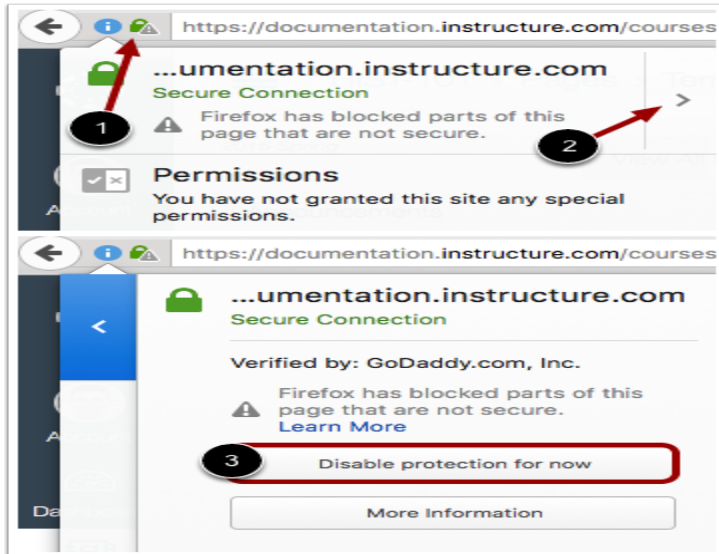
https://documentation.instructure.com/courses

...umentation.instructure.com
Secure Connection
Firefox has blocked parts of this page that are not secure.

1

2

Permissions
You have not granted this site any special permissions.

https://documentation.instructure.com/courses

...umentation.instructure.com
Secure Connection

Verified by: GoDaddy.com, Inc.

Firefox has blocked parts of this page that are not secure.
Learn More

3

Disable protection for now

More Information